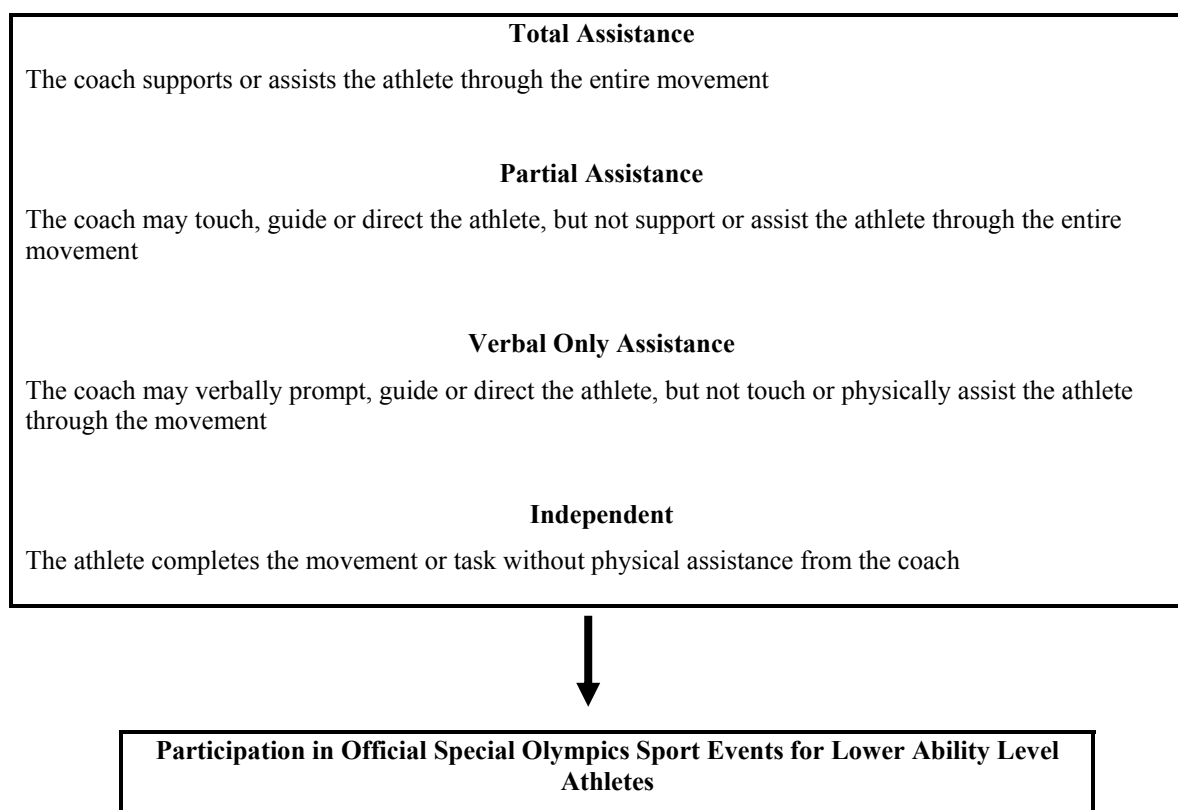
**Total Assistance**

The coach supports or assists the athlete through the entire movement

**Partial Assistance**

The coach may touch, guide or direct the athlete, but not support or assist the athlete through the entire movement

**Verbal Only Assistance**

The coach may verbally prompt, guide or direct the athlete, but not touch or physically assist the athlete through the movement

**Independent**

The athlete completes the movement or task without physical assistance from the coach

**Participation in Official Special Olympics Sport Events for Lower Ability Level Athletes**